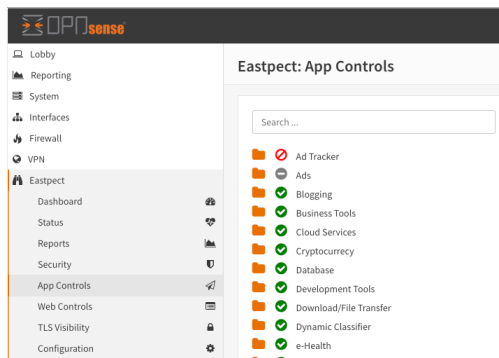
OPNsense

Lobby
Reporting
System
Interfaces
Firewall
VPN
Eastpect
Dashboard
Status
Reports
Security
App Controls
Web Controls
TLS Visibility
Configuration

Eastpect: App Controls

Search ...

Ad Tracker
Ads
Blogging
Business Tools
Cloud Services
Cryptocurrency
Database
Development Tools
Download/File Transfer
Dynamic Classifier
e-Health